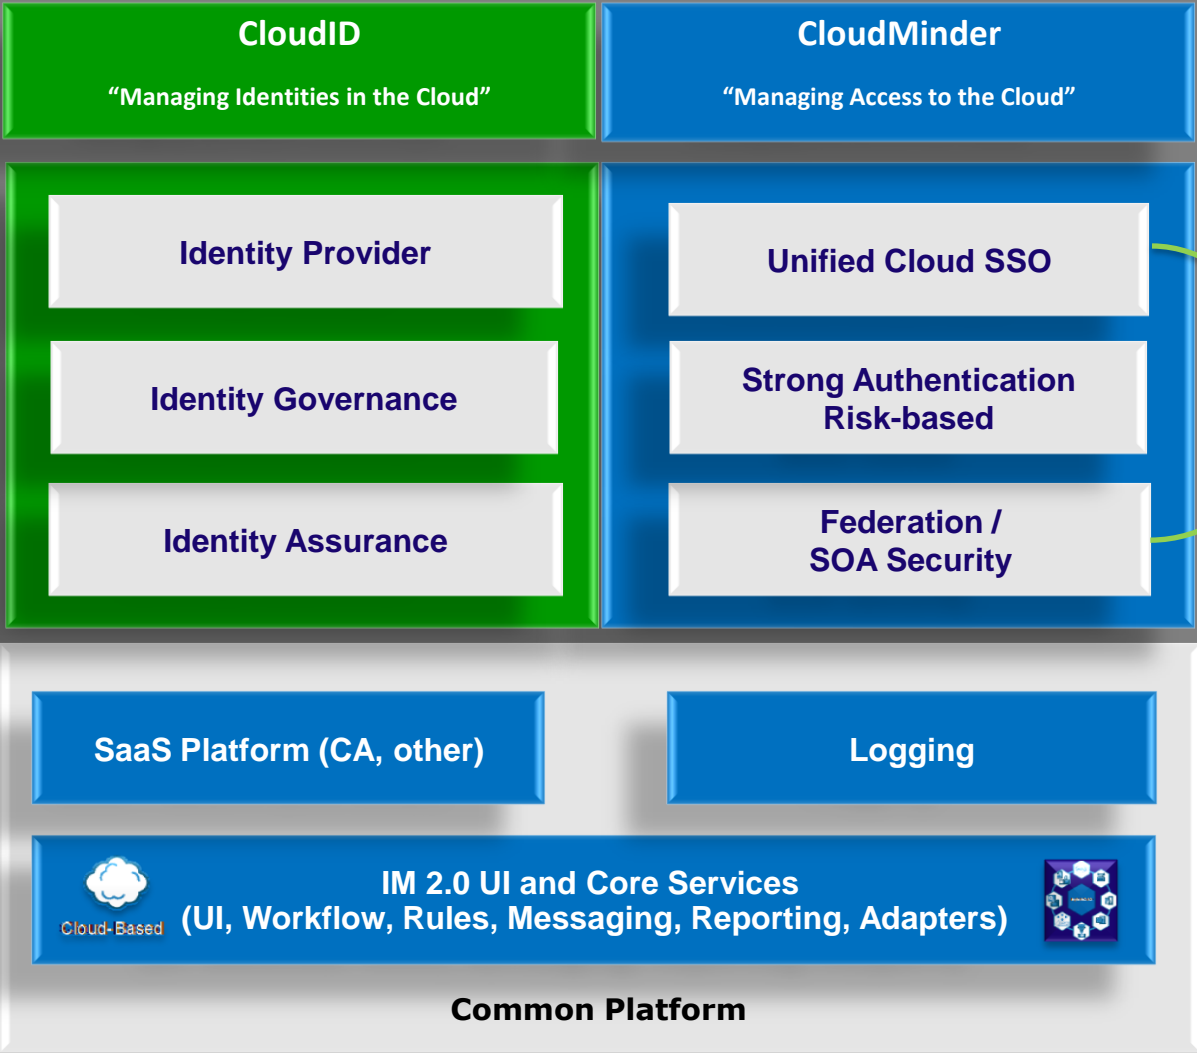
CloudID

“Managing Identities in the Cloud”

CloudMinder

“Managing Access to the Cloud”

Identity Provider

Identity Governance

Identity Assurance

Unified Cloud SSO

Strong Authentication Risk-based

Federation / SOA Security

SaaS Platform (CA, other)

Logging

Cloud-Based

IM 2.0 UI and Core Services (UI, Workflow, Rules, Messaging, Reporting, Adapters)

Common Platform